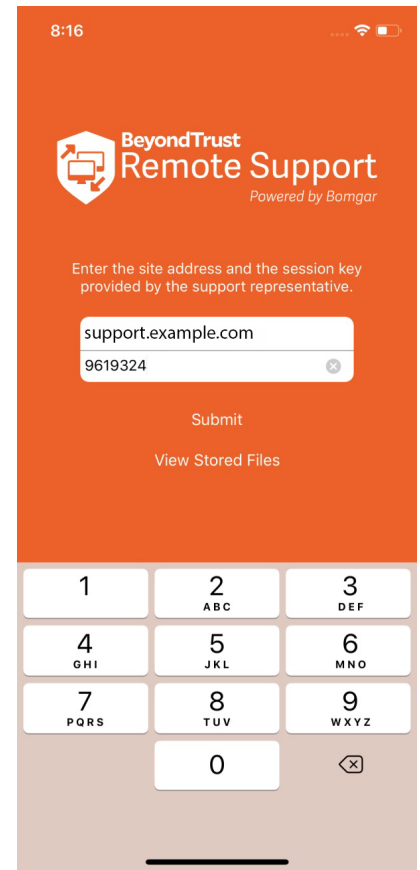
8:16

BeyondTrust
Remote Support
Powered by Bomgar

Enter the site address and the session key provided by the support representative.

support.example.com

9619324

Submit

View Stored Files

1

2
ABC

3
DEF

4
GHI

5
JKL

6
MNO

7
PQRS

8
TUV

9
WXYZ

0